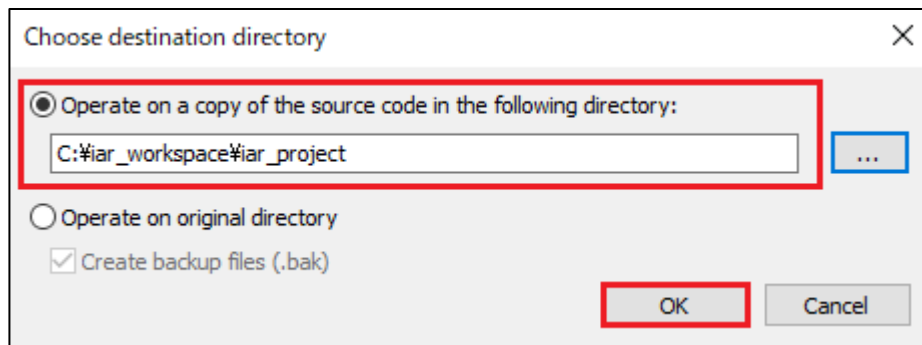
Choose destination directory

Operate on a copy of the source code in the following directory:

C:¥iar_workspace¥iar_project

...

Operate on original directory

Create backup files (.bak)

OK

Cancel